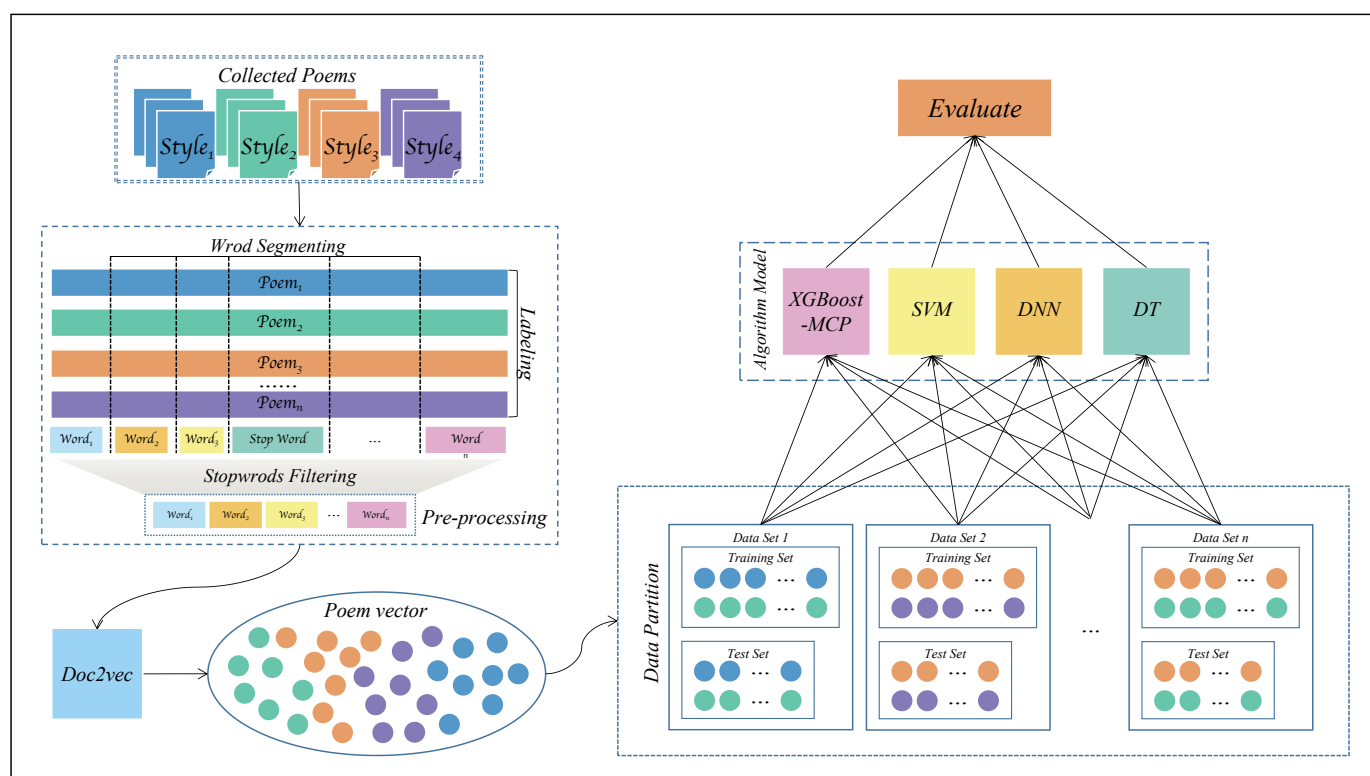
Collected Poems

$Style_1$ $Style_2$ $Style_3$ $Style_4$

Wrod Segmenting

$Poem_1$

$Poem_2$

$Poem_3$

……

$Poem_n$

Labeling

$Word_1$ $Word_2$ $Word_3$ Stop Word … $Word_n$

Stopwrods Filtering

$Word_1$ $Word_2$ $Word_3$ … $Word_n$

Pre-processing

Doc2vec

Poem vector

Evaluate

Algorihm Model

XGBoost -MCP

SVM

DNN

DT

Data Partition

Data Set 1

Training Set

…

…

Test Set

…

…

Data Set 2

Training Set

…

…

Test Set

…

…

…

Data Set n

Training Set

…

…

Test Set

…

…